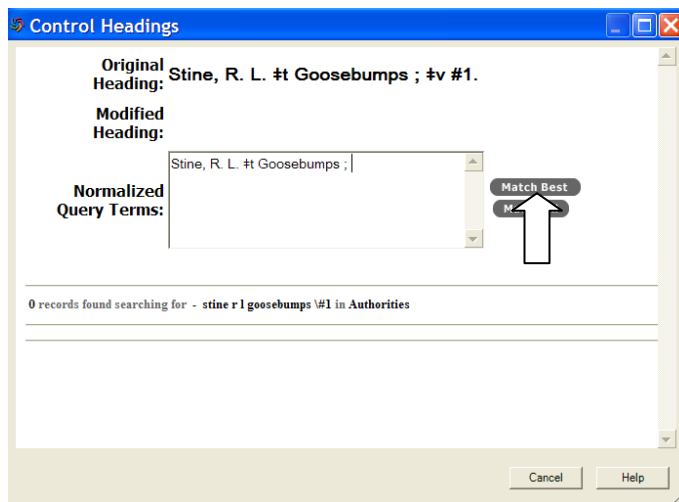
Control Headings

Original Heading: Stine, R. L. ‡t Goosebumps ; ‡v #1.

Modified Heading:

Normalized Query Terms: Stine, R. L. ‡t Goosebumps ;

Match Best

M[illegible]

0 records found searching for - stine r l goosebumps \#1 in Authorities

Cancel Help